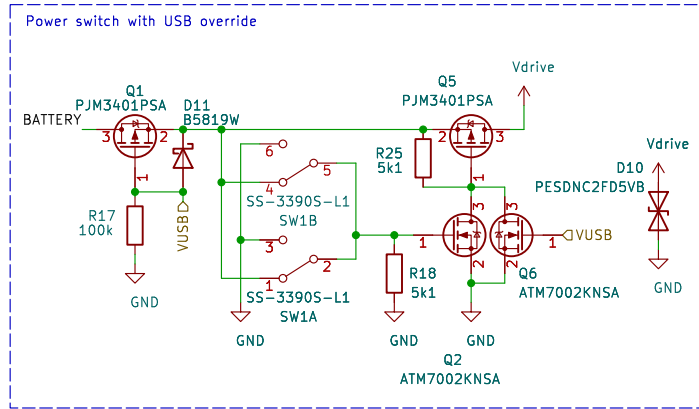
Power switch with USB override

Q1
PJM3401PSA
BATTERY
3
2
1
D11
B5819W
VUSB
R17
100k
GND

6
4
3
1
5
2
SS-3390S-L1
SW1B
SS-3390S-L1
SW1A
GND

Q5
PJM3401PSA
Vdrive
R25
5k1
2
3
1
R18
5k1
GND
1
3
2
3
2
1
VUSB
Q6
ATM7002KNSA
GND
Q2
ATM7002KNSA

Vdrive
D10
PESDNC2FD5VB
GND